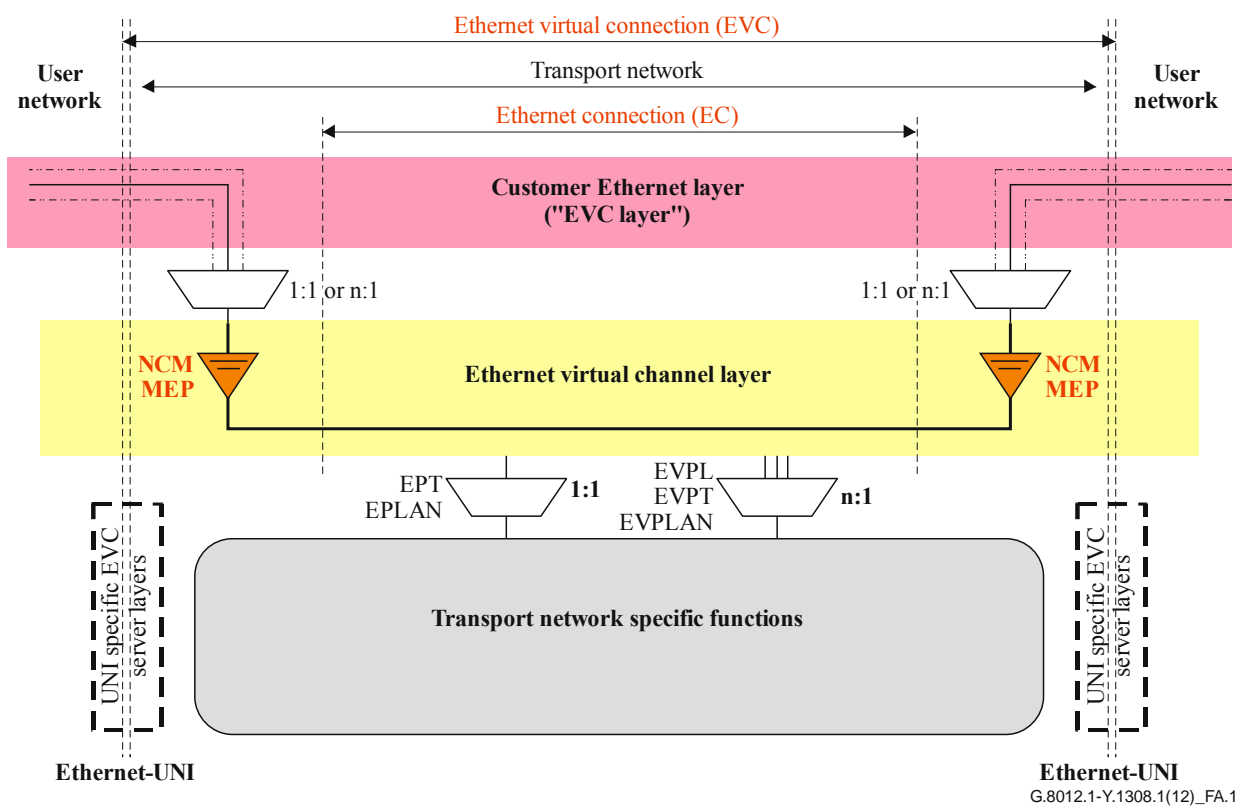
Ethernet virtual connection (EVC)

User network

Transport network

User network

Ethernet connection (EC)

Customer Ethernet layer ("EVC layer")

1:1 or n:1

1:1 or n:1

NCM MEP

Ethernet virtual channel layer

NCM MEP

EPT EPLAN

1:1

EVPL EVPT EVPLAN

n:1

UNI specific EVC server layers

Transport network specific functions

UNI specific EVC server layers

Ethernet-UNI

Ethernet-UNI

G.8012.1-Y.1308.1(12)_FA.1